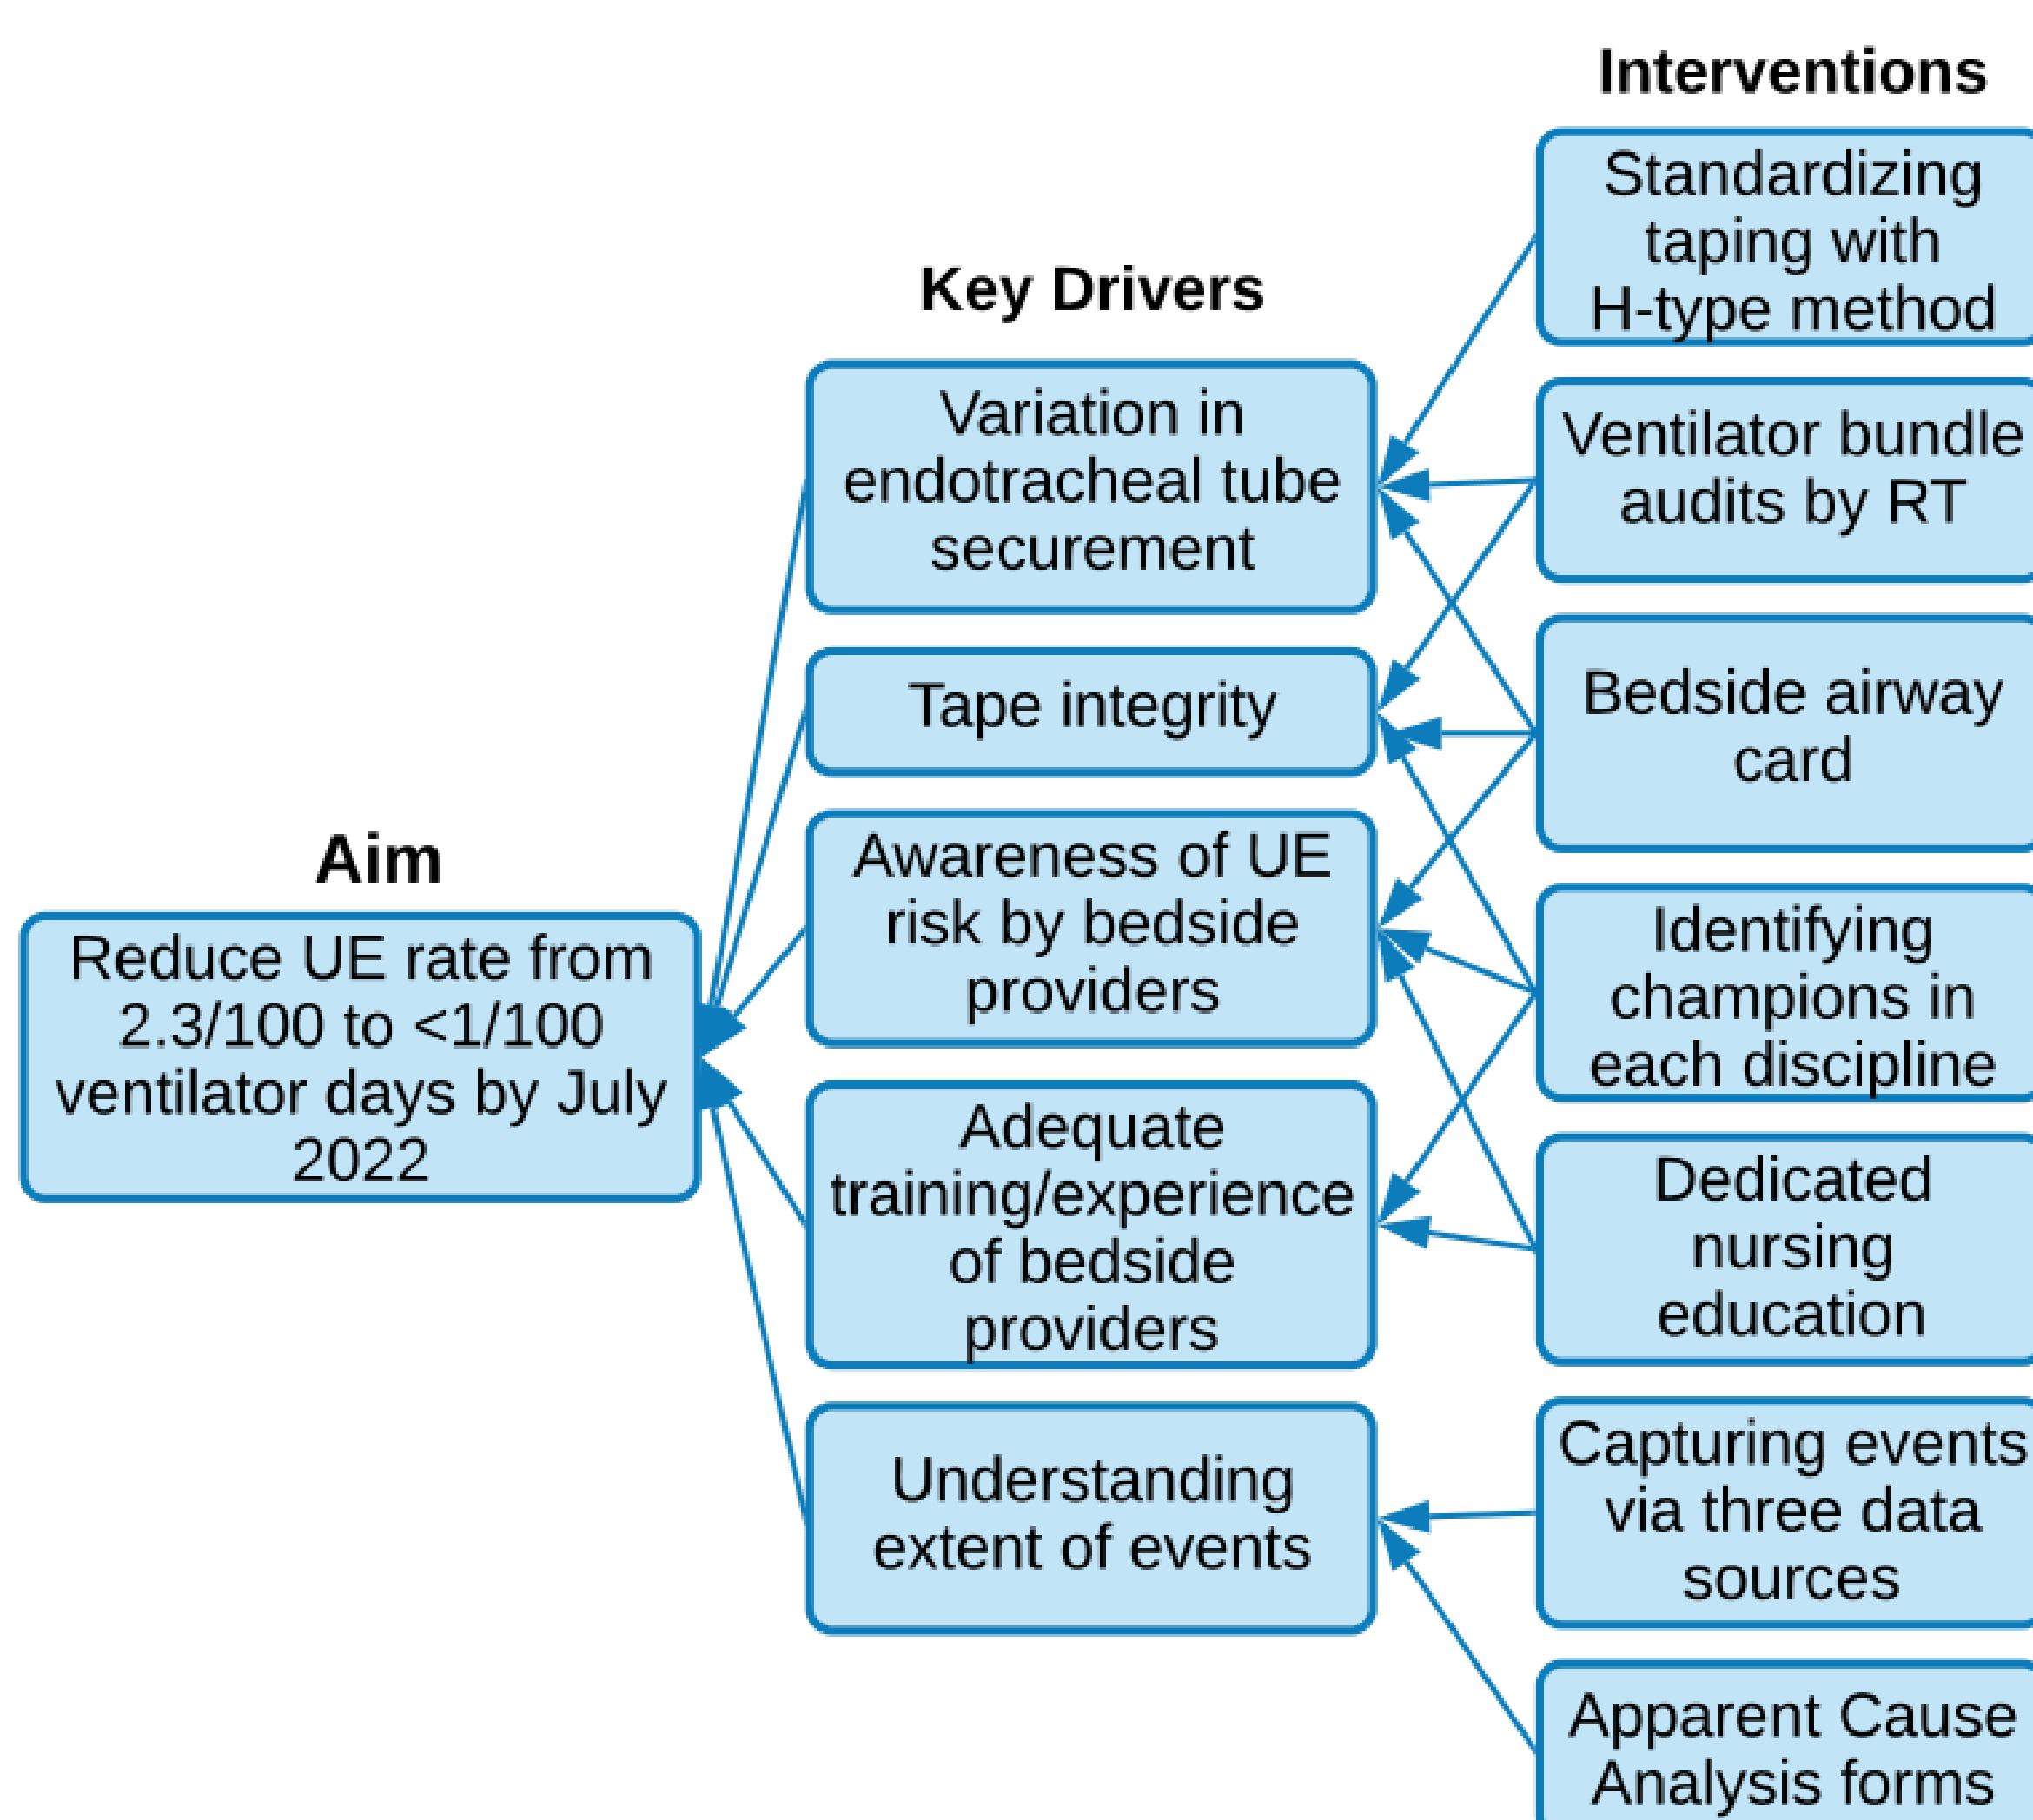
Aim

Reduce UE rate from 2.3/100 to <1/100 ventilator days by July 2022

Key Drivers

Variation in endotracheal tube securement

Tape integrity

Awareness of UE risk by bedside providers

Adequate training/experience of bedside providers

Understanding extent of events

Interventions

Standardizing taping with H-type method

Ventilator bundle audits by RT

Bedside airway card

Identifying champions in each discipline

Dedicated nursing education

Capturing events via three data sources

Apparent Cause Analysis forms